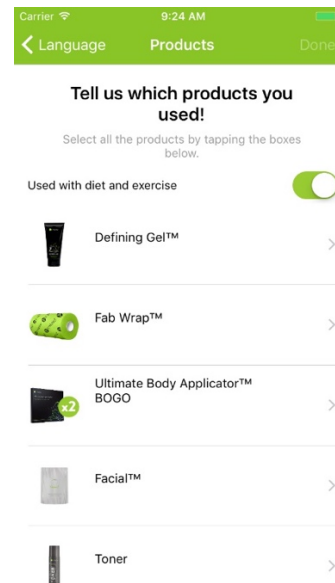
Carrier 9:24 AM

Language Products Done

Tell us which products you used!

Select all the products by tapping the boxes below.

Used with diet and exercise

Defining Gel™

Fab Wrap™

x2 Ultimate Body Applicator™ BOGO

Facial™

Toner